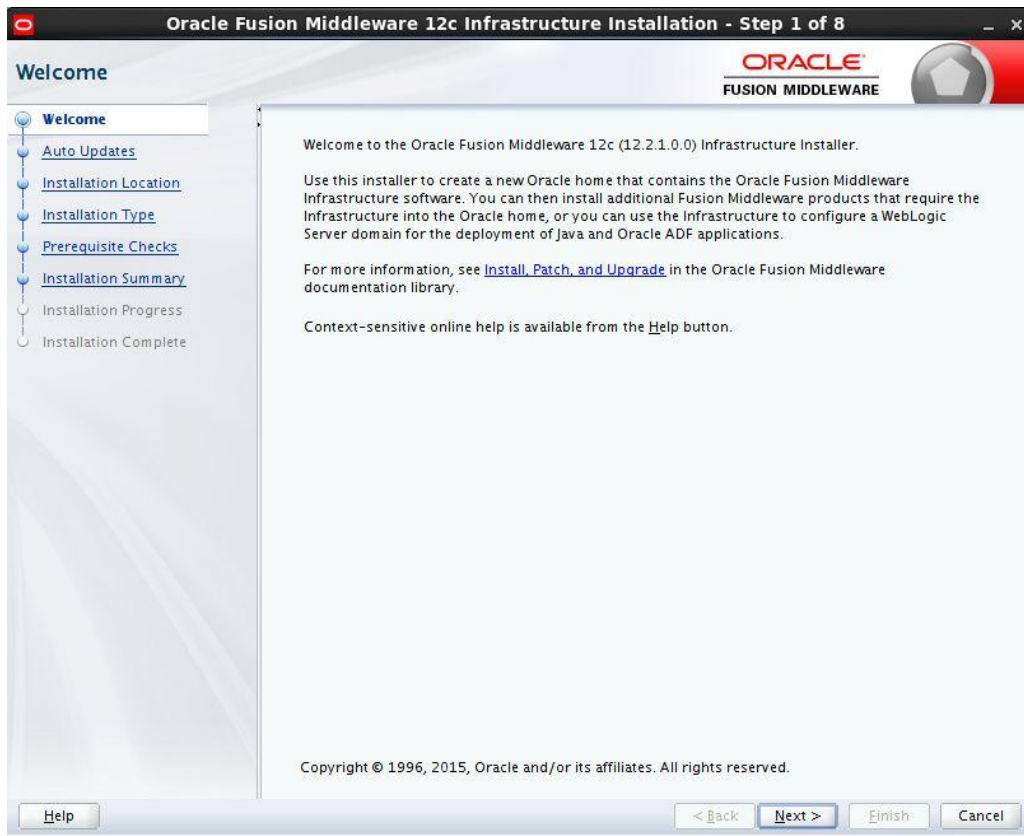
Oracle Fusion Middleware 12c Infrastructure Installation - Step 1 of 8

Welcome

ORACLE
FUSION MIDDLEWARE

Welcome
Auto Updates
Installation Location
Installation Type
Prerequisite Checks
Installation Summary
Installation Progress
Installation Complete

Welcome to the Oracle Fusion Middleware 12c (12.2.1.0.0) Infrastructure Installer.

Use this installer to create a new Oracle home that contains the Oracle Fusion Middleware Infrastructure software. You can then install additional Fusion Middleware products that require the Infrastructure into the Oracle home, or you can use the Infrastructure to configure a WebLogic Server domain for the deployment of Java and Oracle ADF applications.

For more information, see Install, Patch, and Upgrade in the Oracle Fusion Middleware documentation library.

Context-sensitive online help is available from the Help button.

Copyright © 1996, 2015, Oracle and/or its affiliates. All rights reserved.

Help

< Back

Next >

Finish

Cancel